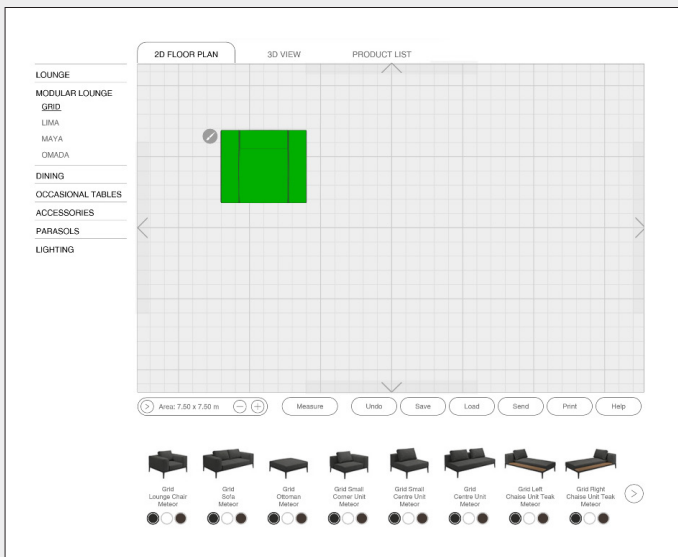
2D FLOOR PLAN
3D VIEW
PRODUCT LIST

LOUNGE
MODULAR LOUNGE
GRID
LIMA
MAYA
OMADA
DINING
OCCASIONAL TABLES
ACCESSORIES
PARASOLS
LIGHTING

Area: 7.50 x 7.50 m
Measure
Undo
Save
Load
Send
Print
Help

Grid Lounge Chair Meteor
Grid Sofa Meteor
Grid Ottoman Meteor
Grid Small Corner Unit Meteor
Grid Small Centre Unit Meteor
Grid Centre Unit Meteor
Grid Left Chaise Unit Teak Meteor
Grid Right Chaise Unit Teak Meteor